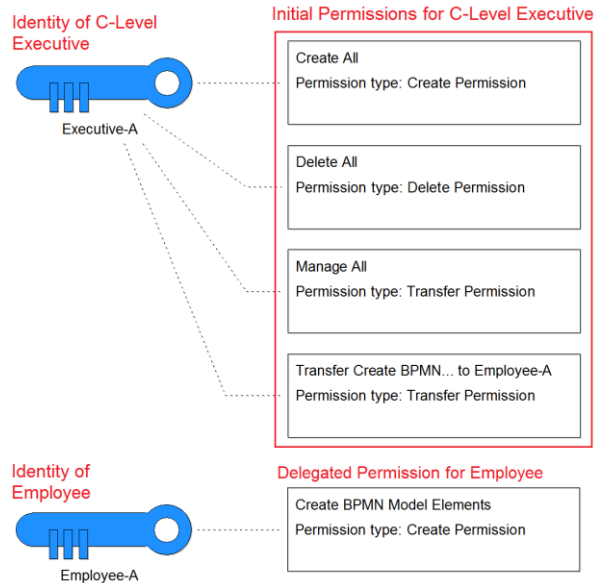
Identity of C-Level Executive

Executive-A

Initial Permissions for C-Level Executive

Create All
Permission type: Create Permission

Delete All
Permission type: Delete Permission

Manage All
Permission type: Transfer Permission

Transfer Create BPMN... to Employee-A
Permission type: Transfer Permission

Identity of Employee

Employee-A

Delegated Permission for Employee

Create BPMN Model Elements
Permission type: Create Permission